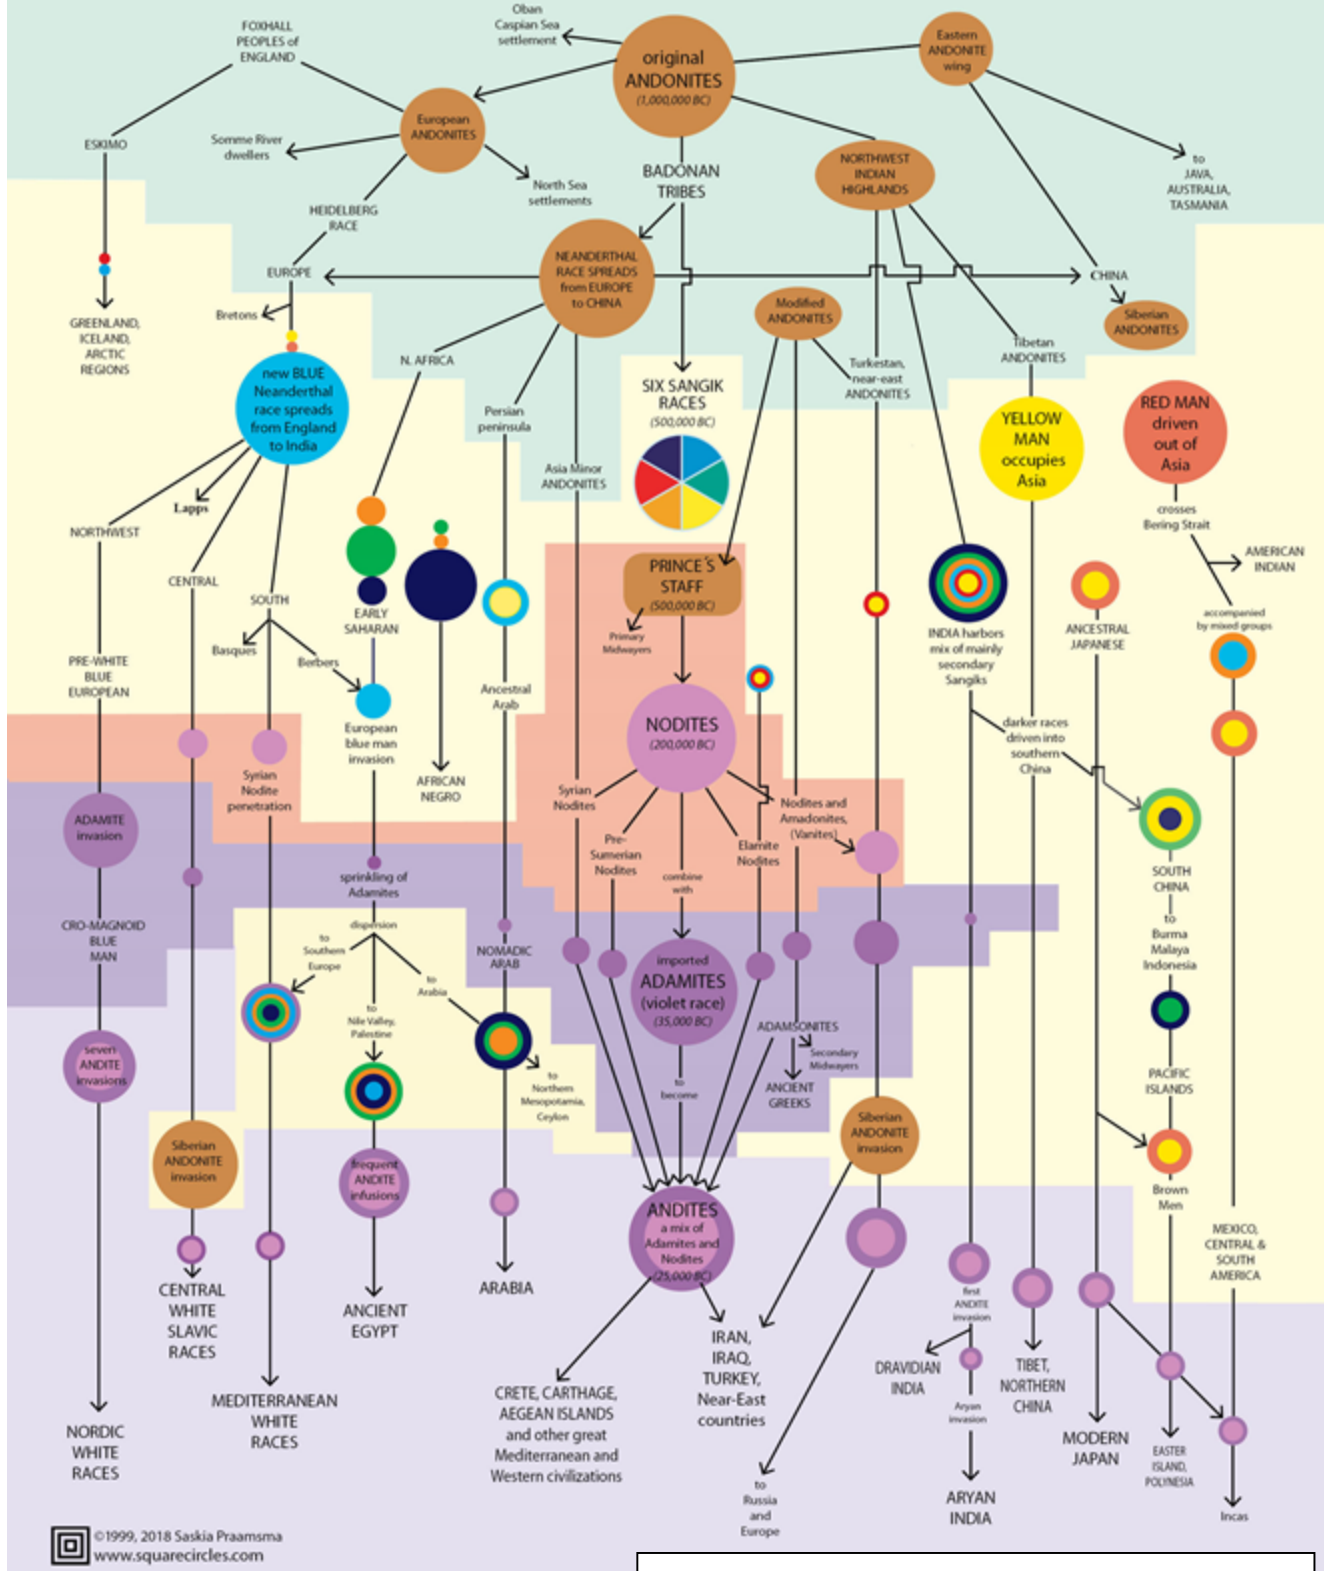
Oban Caspian Sea settlement

FOXHALL PEOPLES of ENGLAND

original ANDONITES (1,000,000 BC)

Eastern ANDONITE wing

ESKIMO

Somme River dwellers

European ANDONITES

North Sea settlements

BADONAN TRIBES

NORTHWEST INDIAN HIGHLANDS

to JAVA, AUSTRALIA, TASMANIA

HEIDELBERG RACE

NEANDERTHAL RACE SPREADS from EUROPE to CHINA

EUROPE

CHINA

Siberian ANDONITES

Modified ANDONITES

GREENLAND, ICELAND, ARCTIC REGIONS

Bretons

N. AFRICA

Turkestan, near-east ANDONITES

Tibetan ANDONITES

new BLUE Neanderthal race spreads from England to India

Persian peninsula

SIX SANGIK RACES (500,000 BC)

YELLOW MAN occupies Asia

RED MAN driven out of Asia

Asia Minor ANDONITES

Lapps

crosses Bering Strait

NORTHWEST

AMERICAN INDIAN

CENTRAL

PRINCE'S STAFF (500,000 BC)

accompanied by mixed groups

SOUTH

EARLY SAHARAN

Primary Midwayers

INDIA harbors mix of mainly secondary Sangiks

ANCESTRAL JAPANESE

Basques

Berbers

PRE-WHITE BLUE EUROPEAN

Ancestral Arab

NODITES (200,000 BC)

European blue man invasion

darker races driven into southern China

Syrian Nodite penetration

AFRICAN NEGRO

Syrian Nodites

Nodites and Amadonites (Vanites)

ADAMITE invasion

Pre-Sumerian Nodites

Elamite Nodites

SOUTH CHINA

sprinkling of Adamites

combine with

CRO-MAGNOID BLUE MAN

dispersion

to Burma Malaya Indonesia

to Southern Europe

NOMADIC ARAB

imported ADAMITES (violet race) (35,000 BC)

to Arabia

to Nile Valley, Palestine

ADAMSONITES

seven ANDITE invasions

Secondary Midwayers

to Northern Mesopotamia, Ceylon

to become

ANCIENT GREEKS

PACIFIC ISLANDS

Siberian ANDONITE invasion

Siberian ANDONITE invasion

frequent ANDITE infusions

Brown Men

ANDITES a mix of Adamites and Nodites (25,000 BC)

MEXICO, CENTRAL & SOUTH AMERICA

CENTRAL WHITE SLAVIC RACES

ARABIA

first ANDITE invasion

ANCIENT EGYPT

IRAN, IRAQ, TURKEY, Near-East countries

TIBET, NORTHERN CHINA

DRAVIDIAN INDIA

MEDITERRANEAN WHITE RACES

CRETE, CARTHAGE, AEGEAN ISLANDS and other great Mediterranean and Western civilizations

Aryan invasion

MODERN JAPAN

EASTER ISLAND, POLYNESIA

NORDIC WHITE RACES

to Russia and Europe

ARYAN INDIA

Incas

©1999, 2018 Saskia Praamsma
www.squarecircles.com